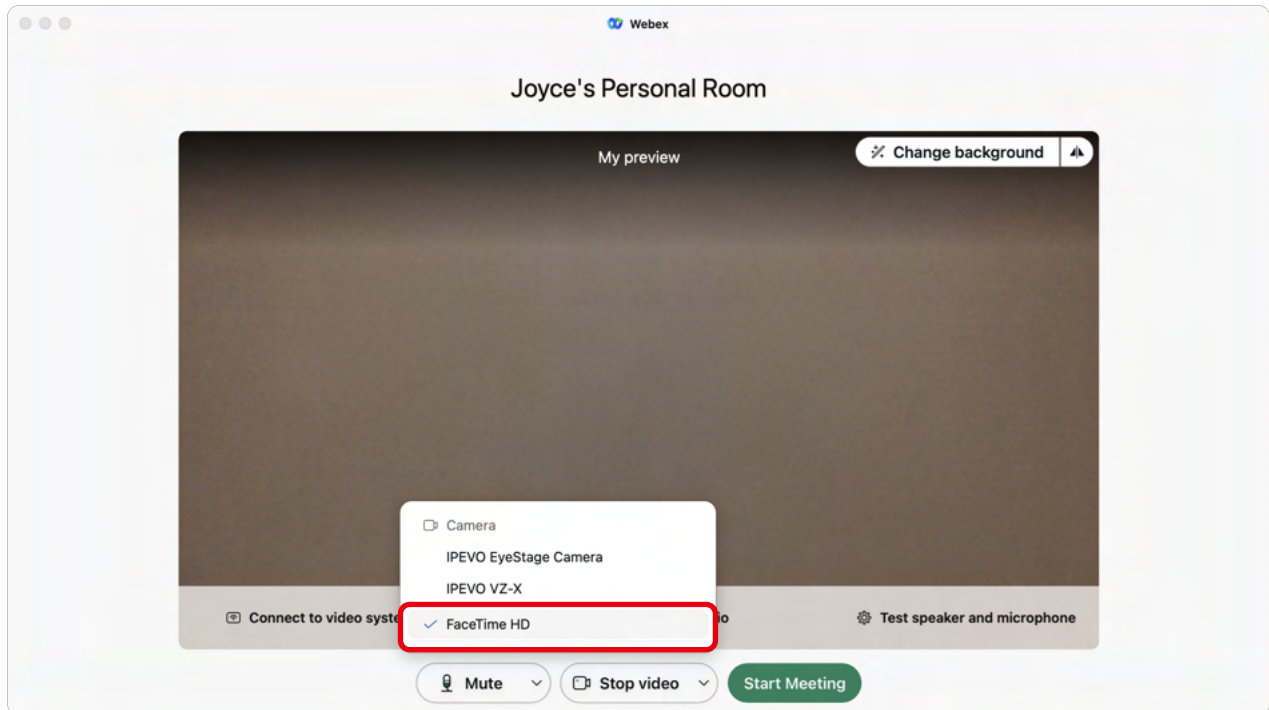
Webex

Joyce's Personal Room

My preview

Change background

Camera

IPEVO EyeStage Camera

IPEVO VZ-X

FaceTime HD

Connect to video syste

io

Test speaker and microphone

Mute

Stop video

Start Meeting